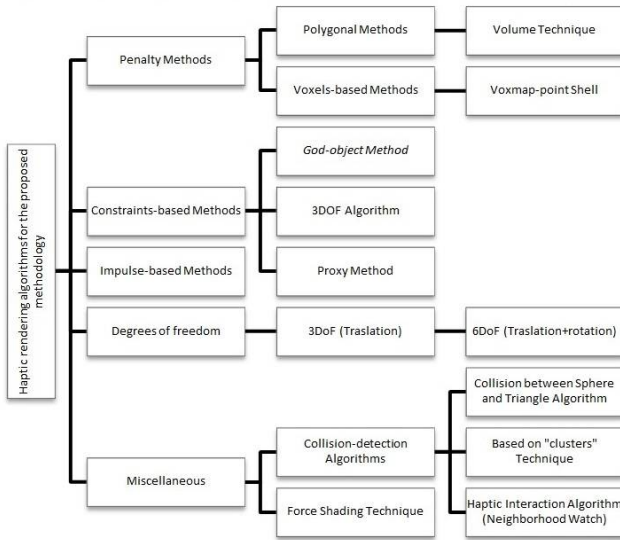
Haptic rendering algorithms for the proposed methodology

Penalty Methods

Polygonal Methods

Volume Technique

Voxels-based Methods

Voxmap-point Shell

Constraints-based Methods

God-object Method

3DOF Algorithm

Proxy Method

Impulse-based Methods

Degrees of freedom

3DoF (Traslation)

6DoF (Traslation+rotation)

Miscellaneous

Collision-detection Algorithms

Collision between Sphere and Triangle Algorithm

Based on "clusters" Technique

Haptic Interaction Algorithm (Neighborhood Watch)

Force Shading Technique